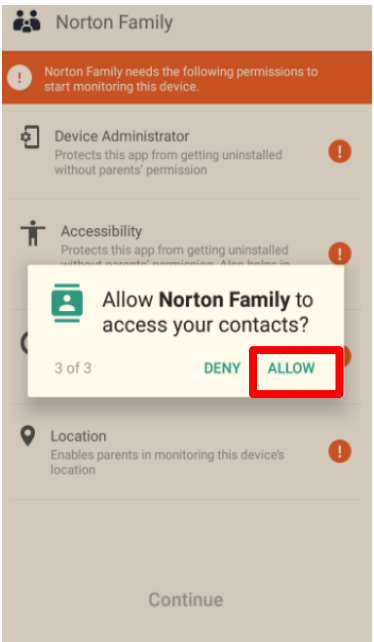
Norton Family

! Norton Family needs the following permissions to start monitoring this device.

Device Administrator
Protects this app from getting uninstalled without parents' permission

Accessibility
Protects this app from getting uninstalled without parents' permission. Also helps in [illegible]

Allow **Norton Family** to access your contacts?

3 of 3

DENY

ALLOW

Location
Enables parents in monitoring this device's location

Continue